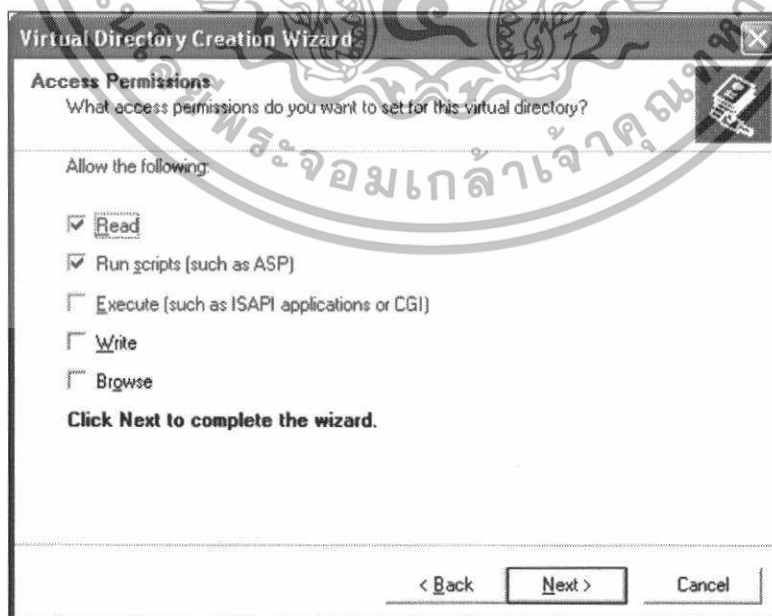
Virtual Directory Creation Wizard

Access Permissions

What access permissions do you want to set for this virtual directory?

พระจอมเกล้าเจ้าคุณทหาร

Allow the following:

☑ Read

☑ Run scripts (such as ASP)

☐ Execute (such as ISAPI applications or CGI)

☐ Write

☐ Browse

Click Next to complete the wizard.

< Back | Next > | Cancel